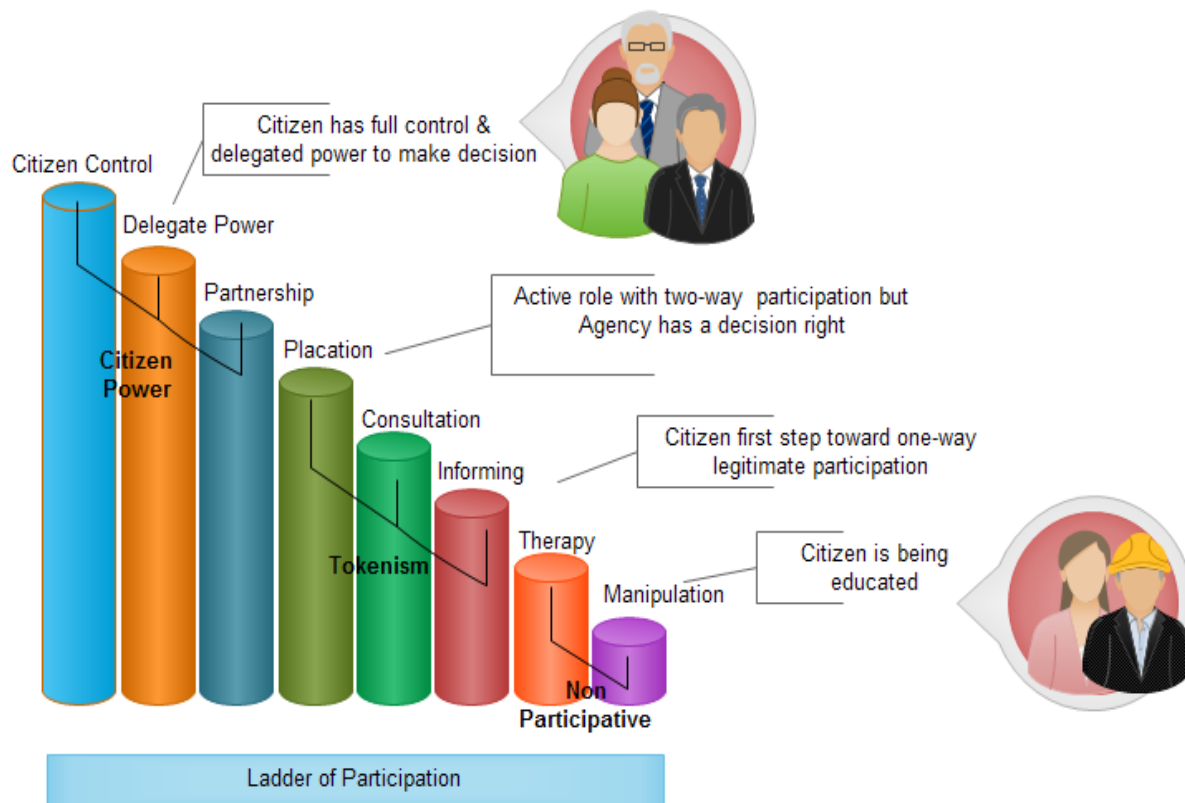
Citizen has full control & delegated power to make decision

Citizen Control

Delegate Power

Partnership

Active role with two-way participation but Agency has a decision right

Citizen Power

Placation

Consultation

Citizen first step toward one-way legitimate participation

Informing

Therapy

Citizen is being educated

Tokenism

Manipulation

Non Participative

Ladder of Participation